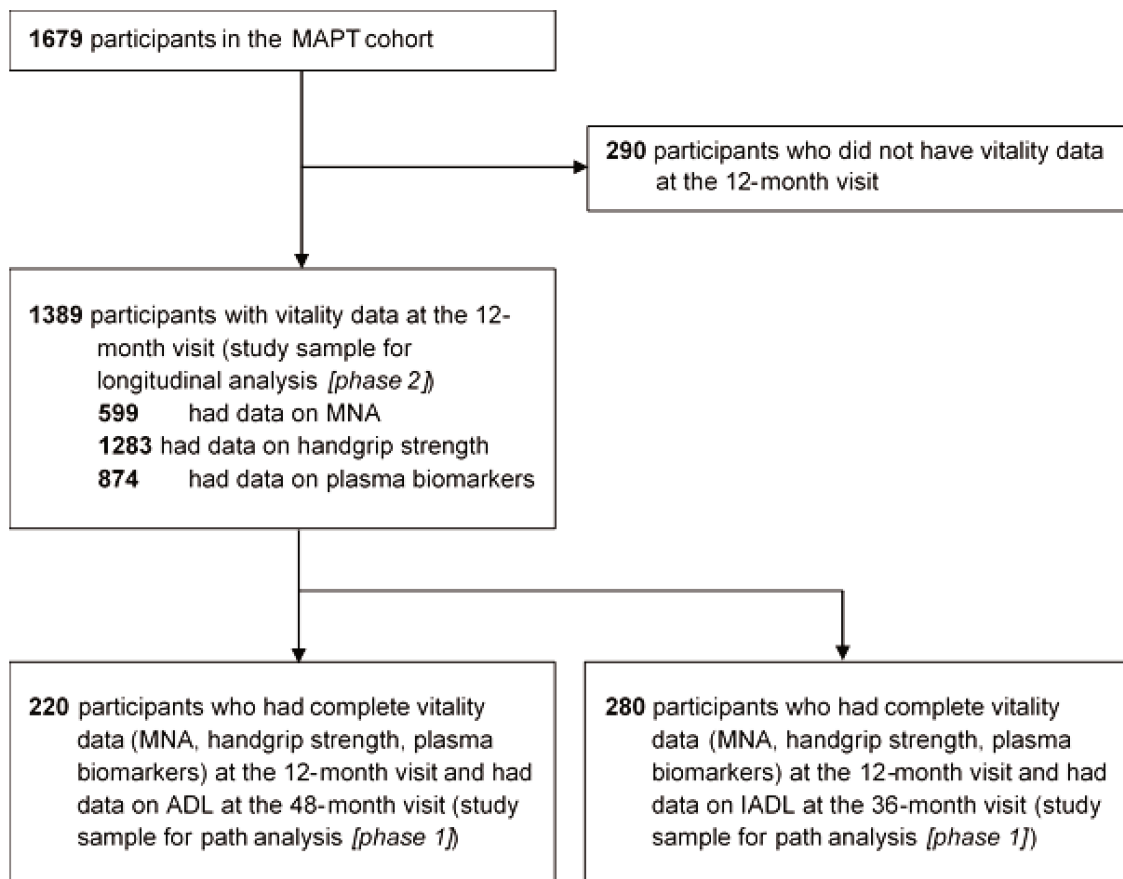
**1679** participants in the MAPT cohort

**290** participants who did not have vitality data at the 12-month visit

**1389** participants with vitality data at the 12-month visit (study sample for longitudinal analysis *[phase 2]*)
**599** had data on MNA
**1283** had data on handgrip strength
**874** had data on plasma biomarkers

**220** participants who had complete vitality data (MNA, handgrip strength, plasma biomarkers) at the 12-month visit and had data on ADL at the 48-month visit (study sample for path analysis *[phase 1]*)

**280** participants who had complete vitality data (MNA, handgrip strength, plasma biomarkers) at the 12-month visit and had data on IADL at the 36-month visit (study sample for path analysis *[phase 1]*)